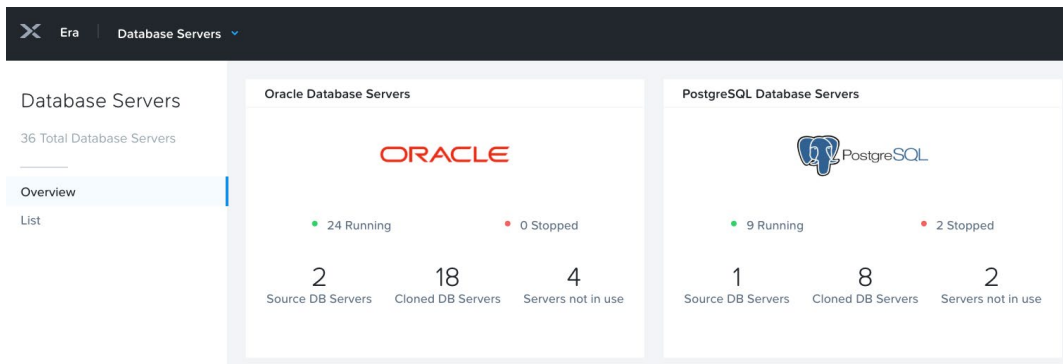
Era | Database Servers

Database Servers

36 Total Database Servers

Overview

List

Oracle Database Servers

ORACLE

24 Running

0 Stopped

2
Source DB Servers

18
Cloned DB Servers

4
Servers not in use

PostgreSQL Database Servers

PostgreSQL

9 Running

2 Stopped

1
Source DB Servers

8
Cloned DB Servers

2
Servers not in use